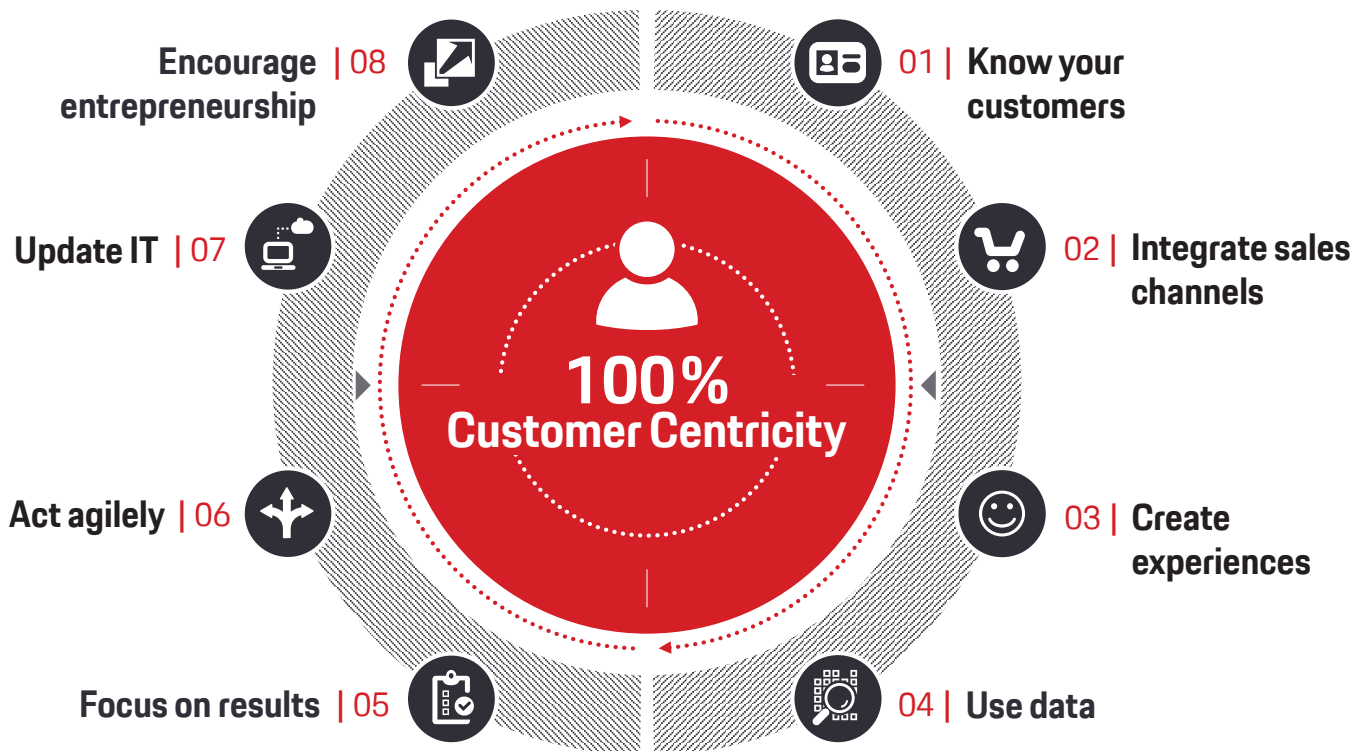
100%
Customer Centricity

01 | Know your customers

02 | Integrate sales channels

03 | Create experiences

04 | Use data

Focus on results | 05

Act agilely | 06

Update IT | 07

Encourage entrepreneurship | 08